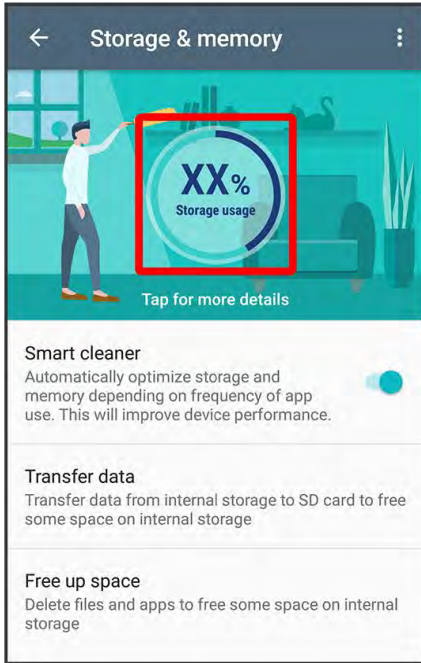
Storage & memory

XX%
Storage usage

Tap for more details

Smart cleaner
Automatically optimize storage and memory depending on frequency of app use. This will improve device performance.

Transfer data
Transfer data from internal storage to SD card to free some space on internal storage

Free up space
Delete files and apps to free some space on internal storage